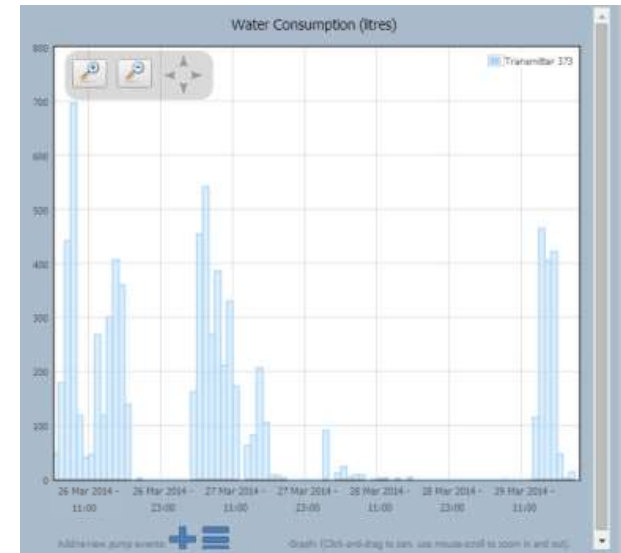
Water Consumption (litres)

Transmitter 373

800
700
600
500
400
300
200
100
0

26 Mar 2014 - 11:00
26 Mar 2014 - 23:00
27 Mar 2014 - 11:00
27 Mar 2014 - 23:00
28 Mar 2014 - 11:00
28 Mar 2014 - 23:00
29 Mar 2014 - 11:00

Add/view pump events:

Graph: (Click-and-drag to pan, use mouse-scroll to zoom in and out).